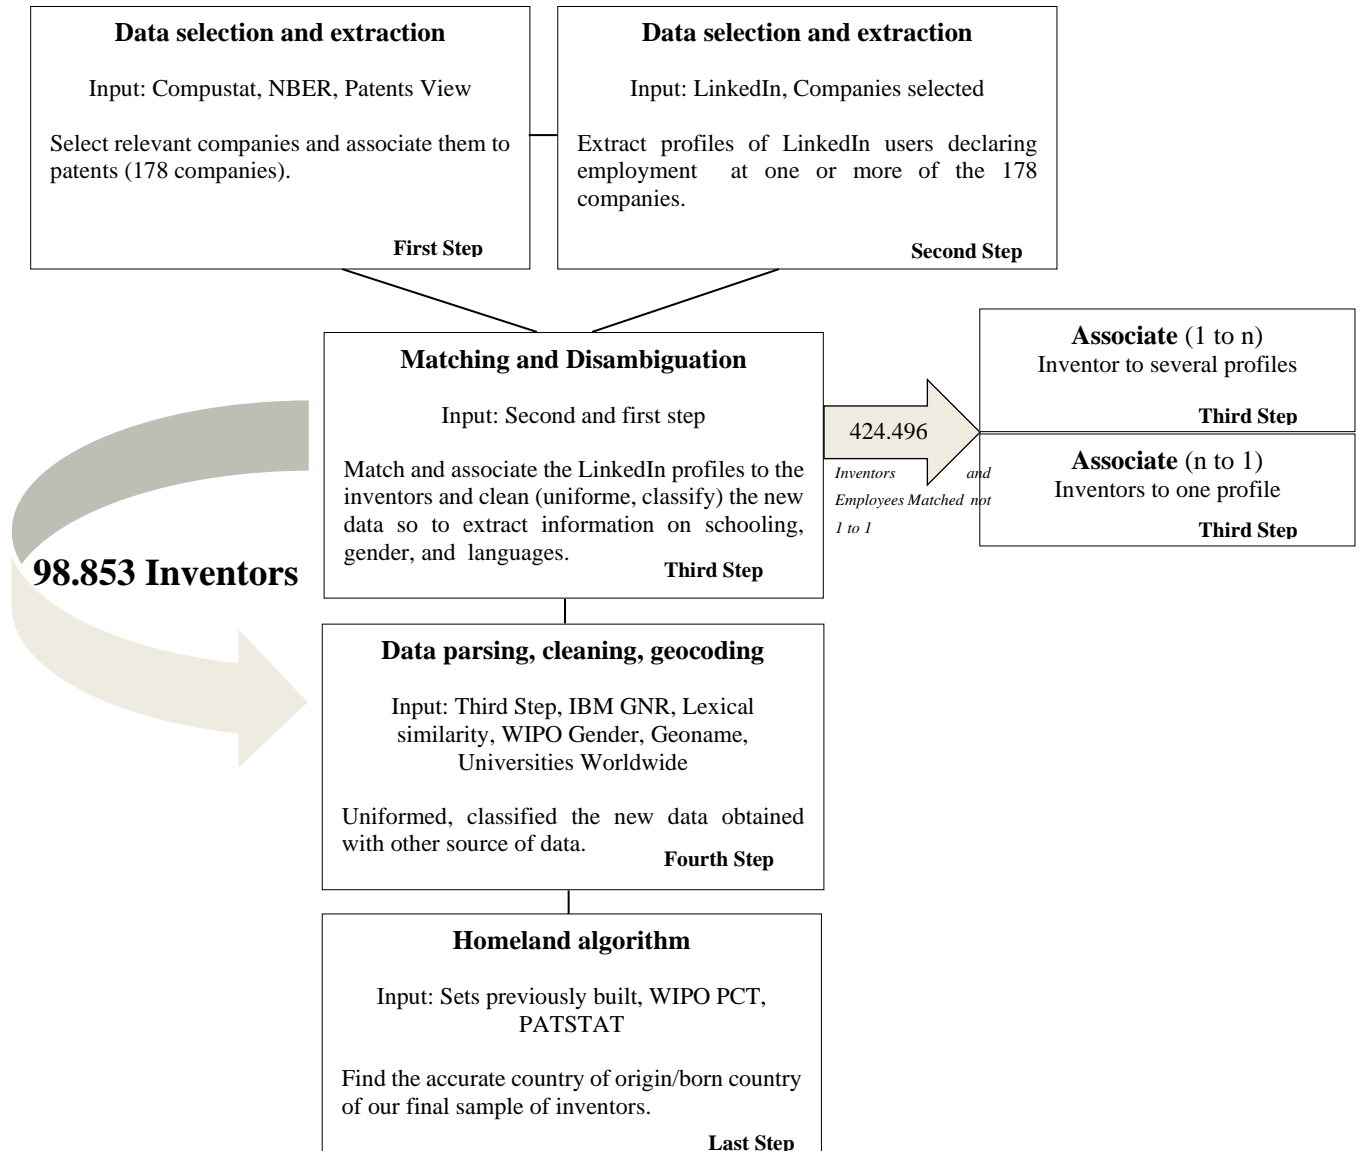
**Data selection and extraction**

Input: Compustat, NBER, Patents View

Select relevant companies and associate them to patents (178 companies).

**First Step**

**Data selection and extraction**

Input: LinkedIn, Companies selected

Extract profiles of LinkedIn users declaring employment at one or more of the 178 companies.

**Second Step**

**Matching and Disambiguation**

Input: Second and first step

Match and associate the LinkedIn profiles to the inventors and clean (uniforme, classify) the new data so to extract information on schooling, gender, and languages.

**Third Step**

424.496

*Inventors and Employees Matched not 1 to 1*

**Associate** (1 to n)
Inventor to several profiles

**Third Step**

**Associate** (n to 1)
Inventors to one profile

**Third Step**

**98.853 Inventors**

**Data parsing, cleaning, geocoding**

Input: Third Step, IBM GNR, Lexical similarity, WIPO Gender, Geoname, Universities Worldwide

Uniformed, classified the new data obtained with other source of data.

**Fourth Step**

**Homeland algorithm**

Input: Sets previously built, WIPO PCT, PATSTAT

Find the accurate country of origin/born country of our final sample of inventors.

**Last Step**